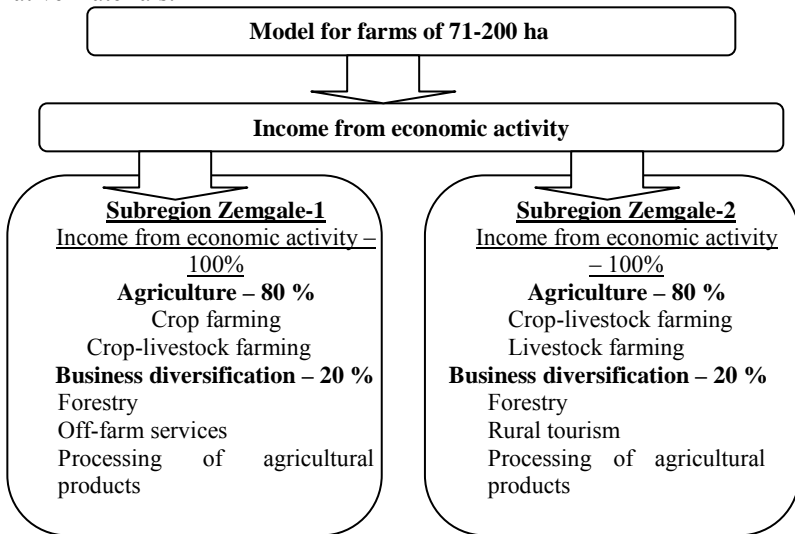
Model for farms of 71-200 ha

Income from economic activity

Subregion Zemgale-1
Income from economic activity – 100%
Agriculture – 80 %
Crop farming
Crop-livestock farming
Business diversification – 20 %
Forestry
Off-farm services
Processing of agricultural products

Subregion Zemgale-2
Income from economic activity – 100%
Agriculture – 80 %
Crop-livestock farming
Livestock farming
Business diversification – 20 %
Forestry
Rural tourism
Processing of agricultural products